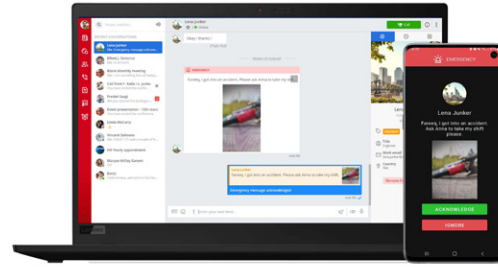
Lena Junker

Okay, thanks :)

Feeney, I got into an accident. Please ask Anna to take my shift

Emergency message acknowledged

EMERGENCY

Lena Junker

Feeney, I got into an accident. Ask Anna to take my shift please

ACKNOWLEDGE

IGNORE